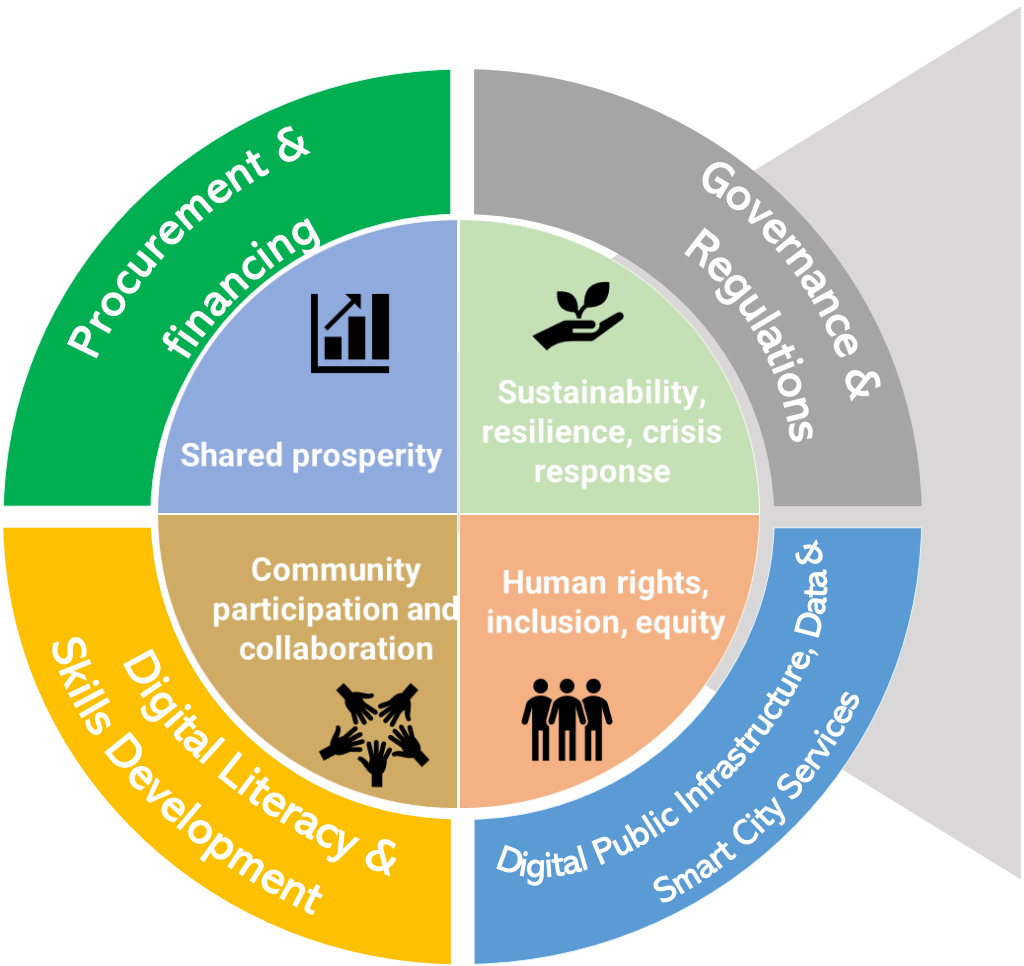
Procurement & financing

Governance & Regulations

Shared prosperity

Sustainability, resilience, crisis response

Community participation and collaboration

Human rights, inclusion, equity

Digital Literacy & Skills Development

Digital Public Infrastructure, Data & Smart City Services